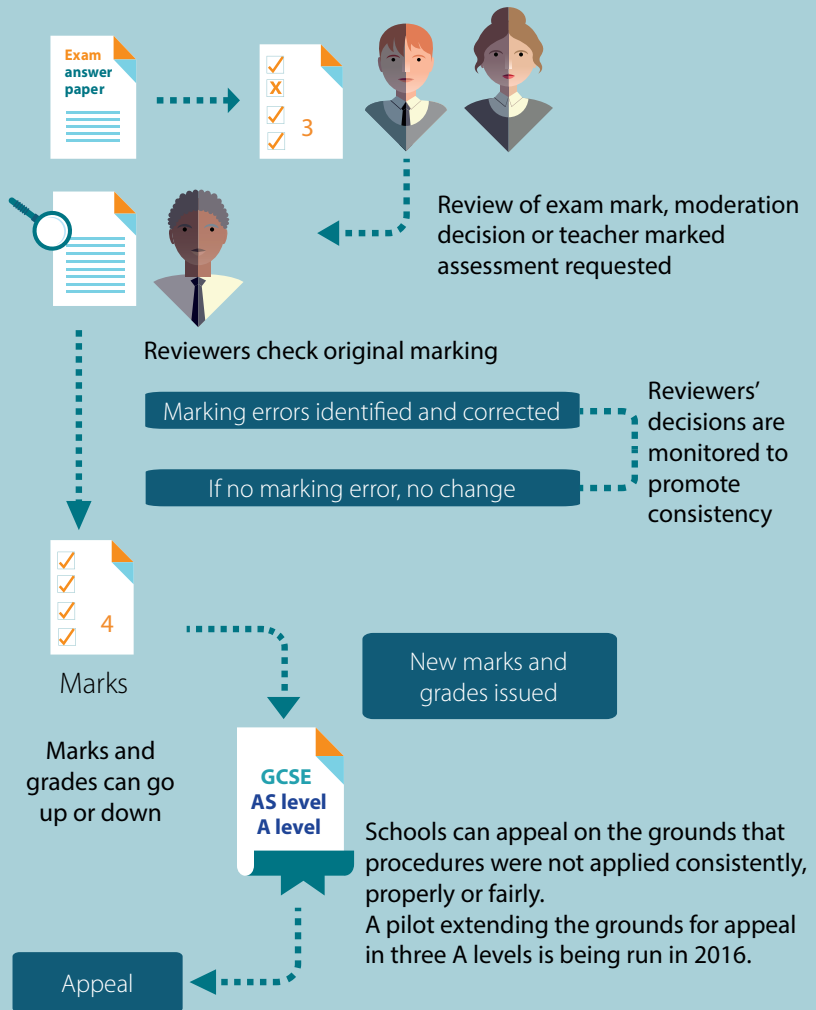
Exam answer paper

✓
X
✓
✓ 3

Review of exam mark, moderation decision or teacher marked assessment requested

Reviewers check original marking

Marking errors identified and corrected

If no marking error, no change

Reviewers' decisions are monitored to promote consistency

✓
✓
✓
✓ 4

Marks

New marks and grades issued

Marks and grades can go up or down

GCSE
AS level
A level

Schools can appeal on the grounds that procedures were not applied consistently, properly or fairly.
A pilot extending the grounds for appeal in three A levels is being run in 2016.

Appeal